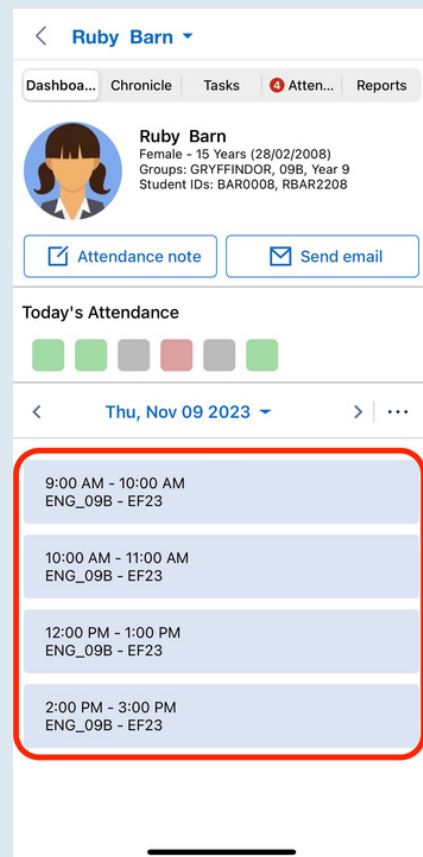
Ruby Barn

Dashboa... Chronicle Tasks 4 Atten... Reports

Ruby Barn
Female - 15 Years (28/02/2008)
Groups: GRYFFINDOR, 09B, Year 9
Student IDs: BAR0008, RBAR2208

Attendance note

Send email

Today's Attendance

Thu, Nov 09 2023

9:00 AM - 10:00 AM
ENG_09B - EF23

10:00 AM - 11:00 AM
ENG_09B - EF23

12:00 PM - 1:00 PM
ENG_09B - EF23

2:00 PM - 3:00 PM
ENG_09B - EF23